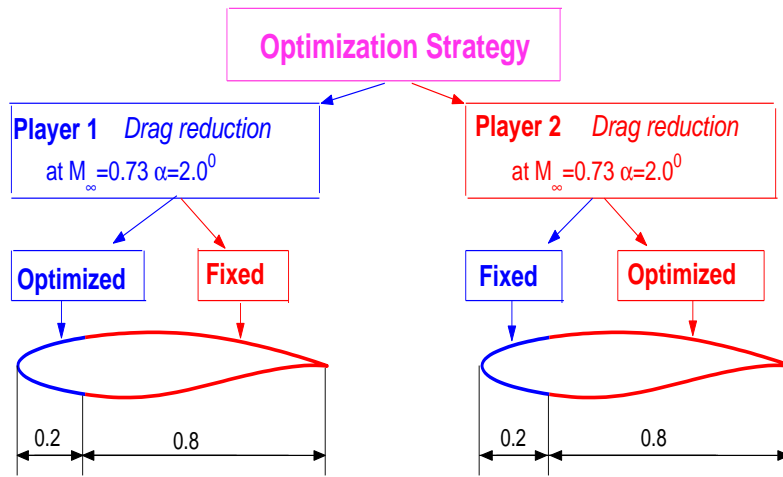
Optimization Strategy

Player 1 *Drag reduction*
at $M_{\infty}=0.73$ $\alpha=2.0^{0}$

Player 2 *Drag reduction*
at $M_{\infty}=0.73$ $\alpha=2.0^{0}$

Optimized

Fixed

Fixed

Optimized

0.2

0.8

0.2

0.8